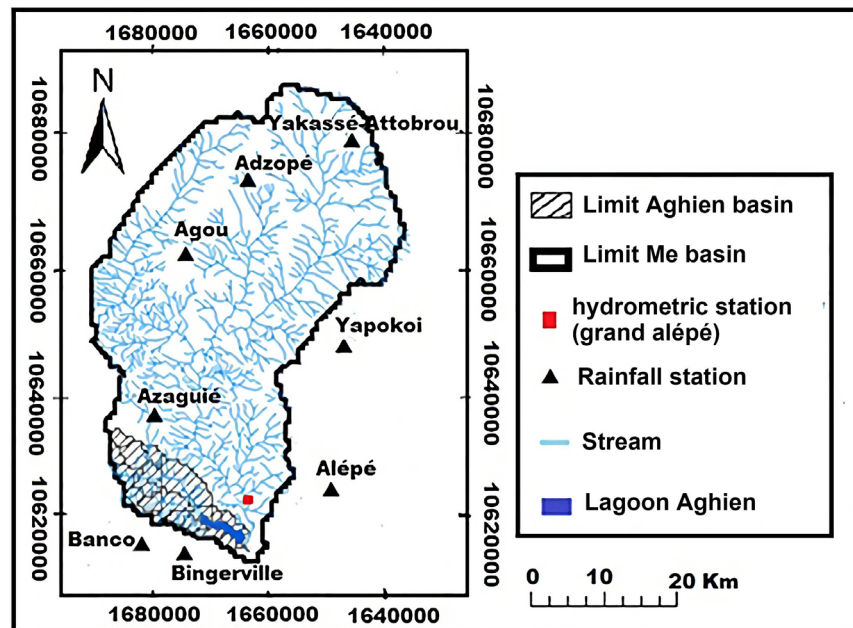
1680000 1660000 1640000

N

1068000
1066000
1064000
1062000

1068000
1066000
1064000
1062000

1680000
1660000
1640000
1620000

1680000
1660000
1640000
1620000

Yakassé-Attobrou
Adzopé
Agou
Yapokoi
Azaguié
Alépé
Banco
Bingerville

1680000 1660000 1640000

Limit Aghien basin
Limit Me basin
hydrometric station (grand alépé)
Rainfall station
Stream
Lagoon Aghien

0 10 20 Km